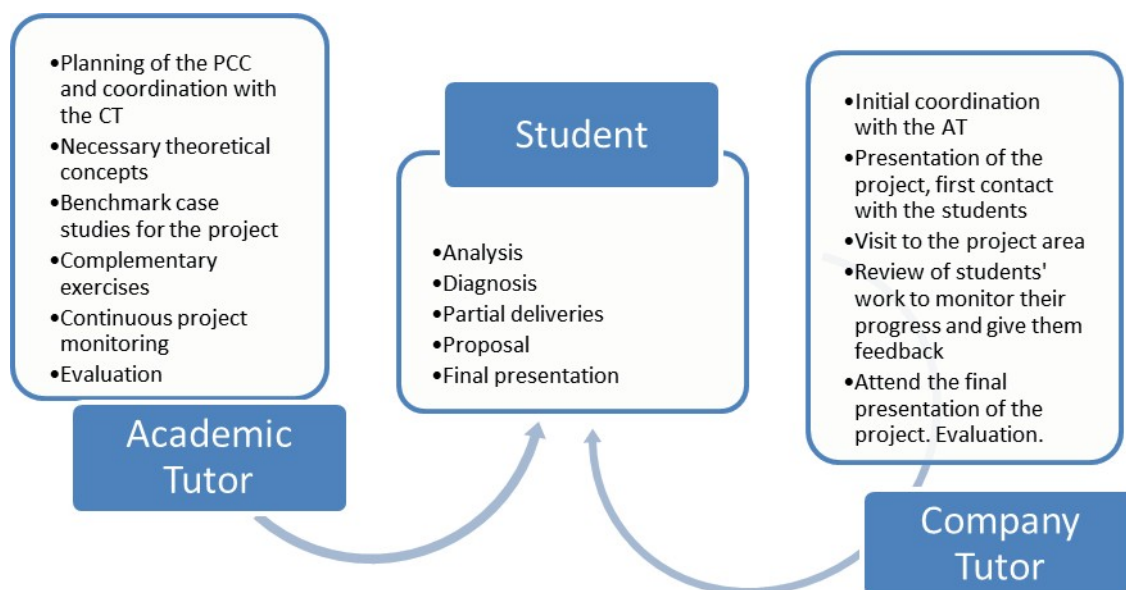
•Planning of the PCC and coordination with the CT
•Necessary theoretical concepts
•Benchmark case studies for the project
•Complementary exercises
•Continuous project monitoring
•Evaluation

Academic Tutor

Student

•Analysis
•Diagnosis
•Partial deliveries
•Proposal
•Final presentation

•Initial coordination with the AT
•Presentation of the project, first contact with the students
•Visit to the project area
•Review of students' work to monitor their progress and give them feedback
•Attend the final presentation of the project. Evaluation.

Company Tutor